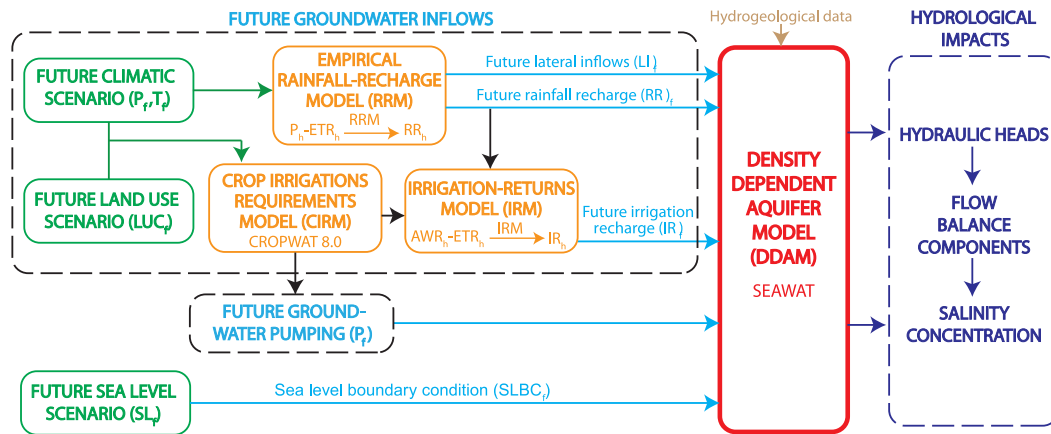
FUTURE GROUNDWATER INFLOWS

Hydrogeological data

HYDROLOGICAL IMPACTS

FUTURE CLIMATIC SCENARIO ($P_f$, $T_f$)

EMPIRICAL RAINFALL-RECHARGE MODEL (RRM)

$P_h$-$ETR_h$ RRM $RR_h$

Future lateral inflows ($LI_f$)

Future rainfall recharge $(RR)_f$

FUTURE LAND USE SCENARIO ($LUC_f$)

CROP IRRIGATIONS REQUIREMENTS MODEL (CIRM)

CROPWAT 8.0

IRRIGATION-RETURNS MODEL (IRM)

$AWR_h$-$ETR_h$ IRM $IR_h$

Future irrigation recharge ($IR_f$)

DENSITY DEPENDENT AQUIFER MODEL (DDAM)

SEAWAT

HYDRAULIC HEADS

FLOW BALANCE COMPONENTS

SALINITY CONCENTRATION

FUTURE GROUND-WATER PUMPING ($P_f$)

FUTURE SEA LEVEL SCENARIO ($SL_f$)

Sea level boundary condition ($SLBC_f$)